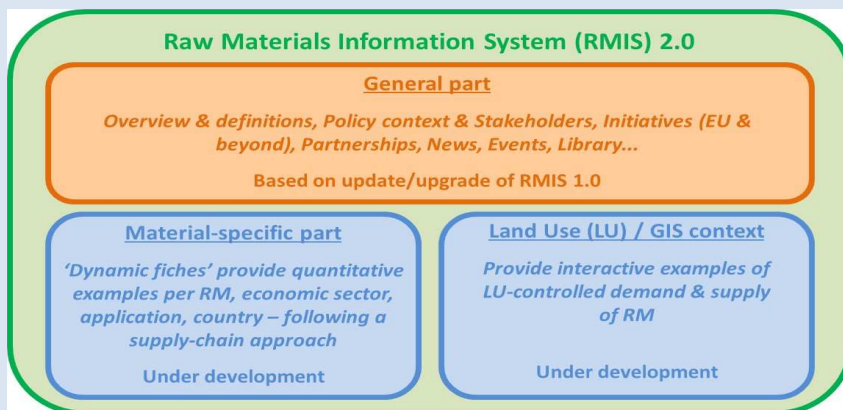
Raw Materials Information System (RMIS) 2.0

General part

Overview & definitions, Policy context & Stakeholders, Initiatives (EU & beyond), Partnerships, News, Events, Library...

Based on update/upgrade of RMIS 1.0

Material-specific part

'Dynamic fiches' provide quantitative examples per RM, economic sector, application, country – following a supply-chain approach

Under development

Land Use (LU) / GIS context

Provide interactive examples of LU-controlled demand & supply of RM

Under development